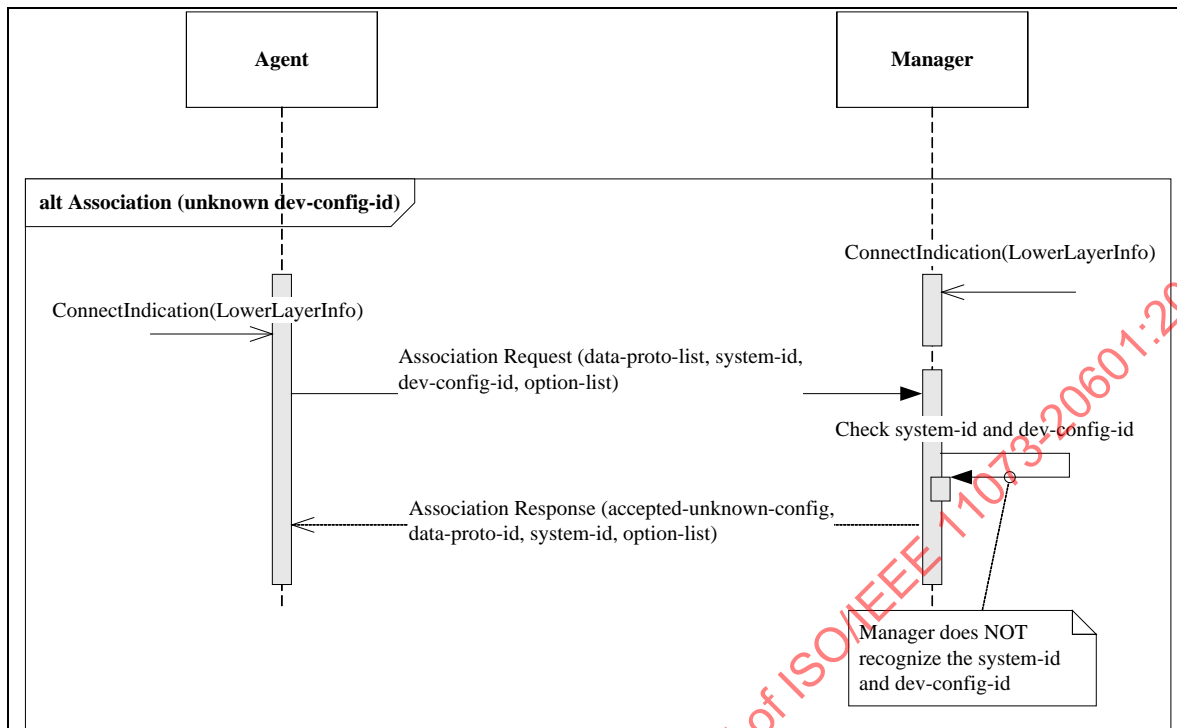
Agent

Manager

alt Association (unknown dev-config-id)

ConnectIndication(LowerLayerInfo)

ConnectIndication(LowerLayerInfo)

Association Request (data-proto-list, system-id, dev-config-id, option-list)

Check system-id and dev-config-id

Association Response (accepted-unknown-config, data-proto-id, system-id, option-list)

Manager does NOT recognize the system-id and dev-config-id

of ISO/IEEE 11073-20601:20